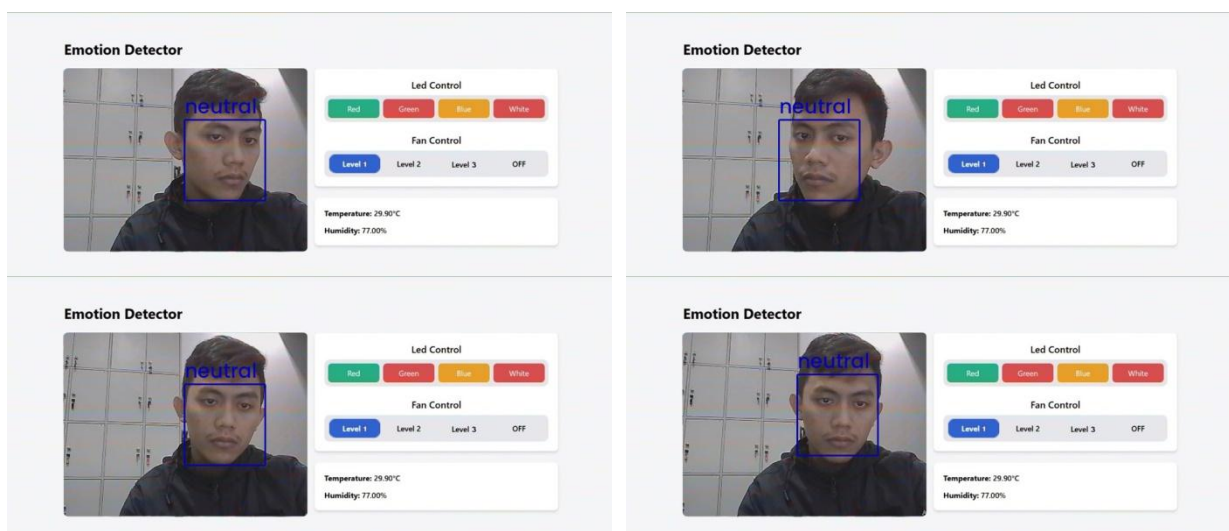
Emotion Detector

neutral

Led Control

Red Green Blue White

Fan Control

Level 1 Level 2 Level 3 OFF

Temperature: 29.90°C

Humidity: 77.00%

Emotion Detector

neutral

Led Control

Red Green Blue White

Fan Control

Level 1 Level 2 Level 3 OFF

Temperature: 29.90°C

Humidity: 77.00%

Emotion Detector

neutral

Led Control

Red Green Blue White

Fan Control

Level 1 Level 2 Level 3 OFF

Temperature: 29.90°C

Humidity: 77.00%

Emotion Detector

neutral

Led Control

Red Green Blue White

Fan Control

Level 1 Level 2 Level 3 OFF

Temperature: 29.90°C

Humidity: 77.00%